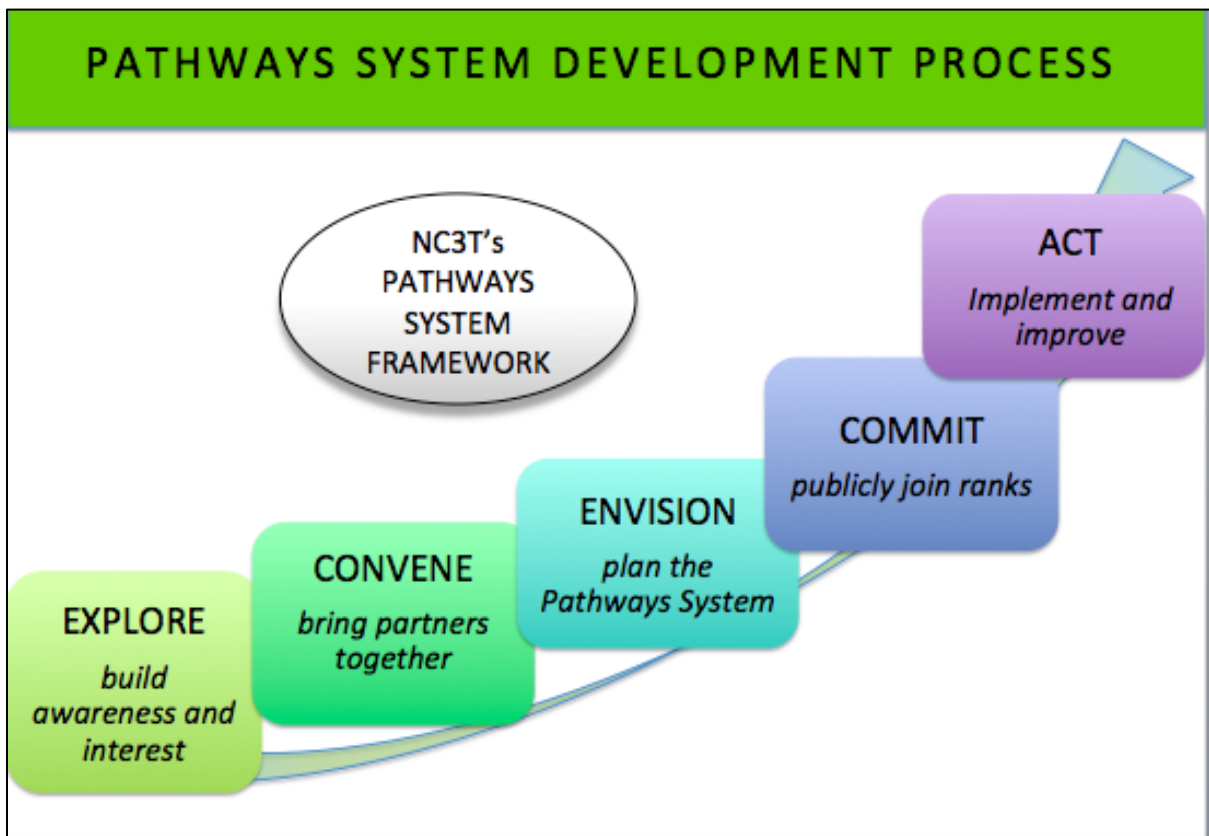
PATHWAYS SYSTEM DEVELOPMENT PROCESS

NC3T's PATHWAYS SYSTEM FRAMEWORK

ACT
*Implement and improve*

COMMIT
*publicly join ranks*

ENVISION
*plan the Pathways System*

CONVENE
*bring partners together*

EXPLORE
*build awareness and interest*